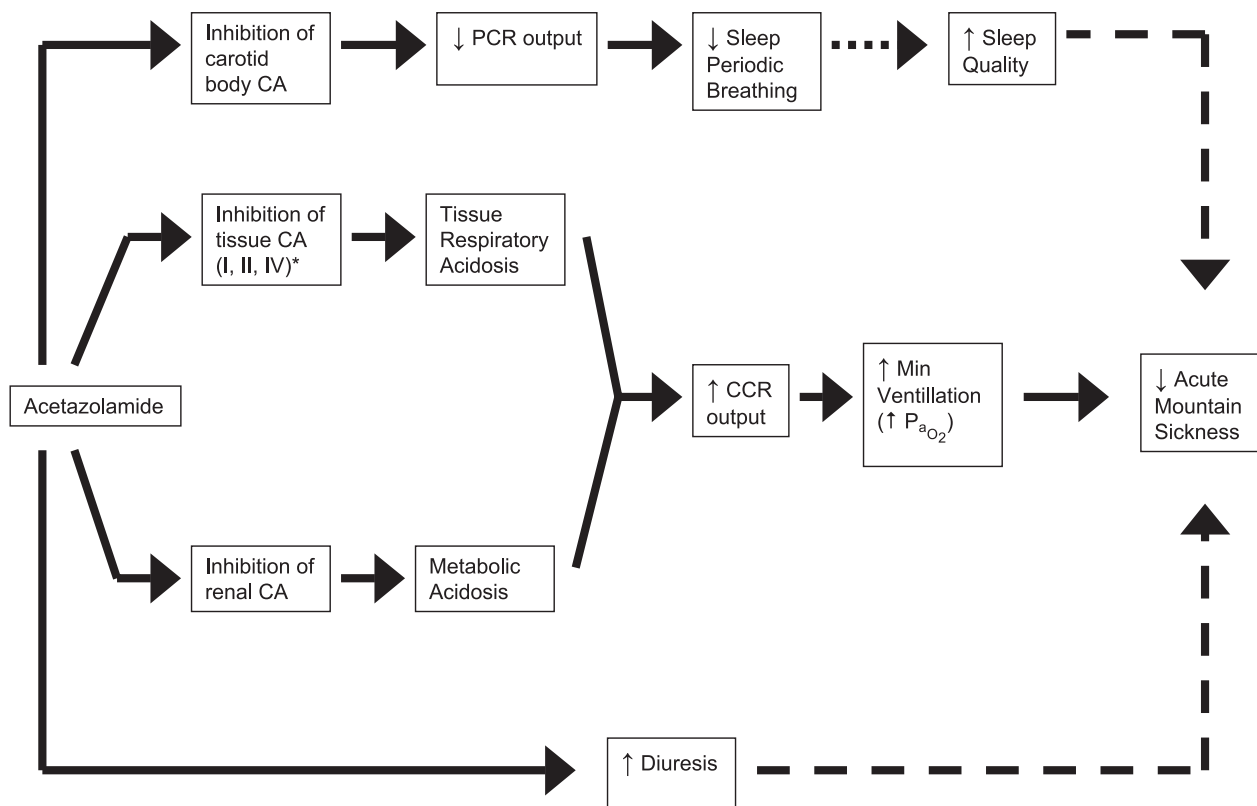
Inhibition of carotid body CA

↓ PCR output

↓ Sleep Periodic Breathing

↑ Sleep Quality

Inhibition of tissue CA (I, II, IV)*

Tissue Respiratory Acidosis

Acetazolamide

↑ CCR output

↑ Min Ventillation (↑ $P_{a_{O_2}}$)

↓ Acute Mountain Sickness

Inhibition of renal CA

Metabolic Acidosis

↑ Diuresis